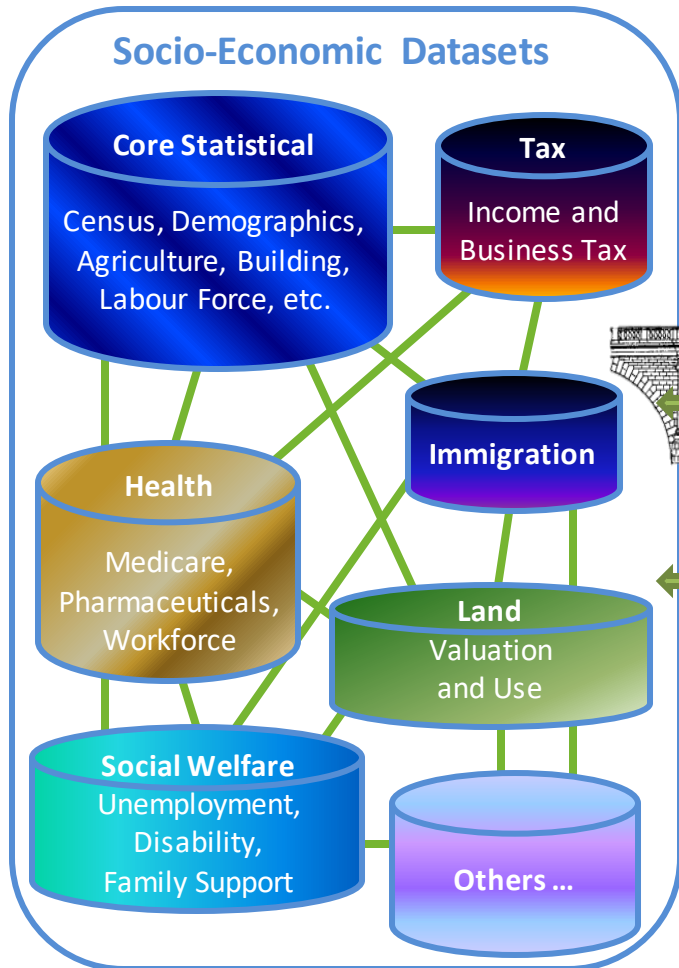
Socio-Economic Datasets

Core Statistical

Census, Demographics, Agriculture, Building, Labour Force, etc.

Tax

Income and Business Tax

Immigration

Health

Medicare, Pharmaceuticals, Workforce

Land

Valuation and Use

Social Welfare

Unemployment, Disability, Family Support

Others ...